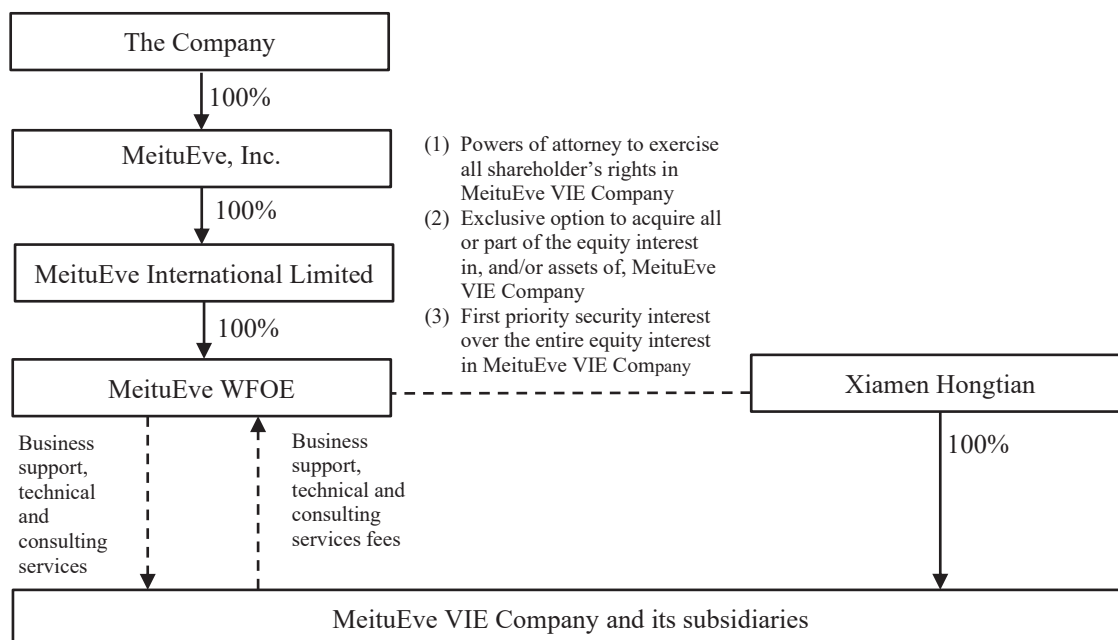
The Company

100%

MeituEve, Inc.

100%

MeituEve International Limited

100%

MeituEve WFOE

(1) Powers of attorney to exercise all shareholder's rights in MeituEve VIE Company
(2) Exclusive option to acquire all or part of the equity interest in, and/or assets of, MeituEve VIE Company
(3) First priority security interest over the entire equity interest in MeituEve VIE Company

Xiamen Hongtian

100%

Business support, technical and consulting services

Business support, technical and consulting services fees

MeituEve VIE Company and its subsidiaries